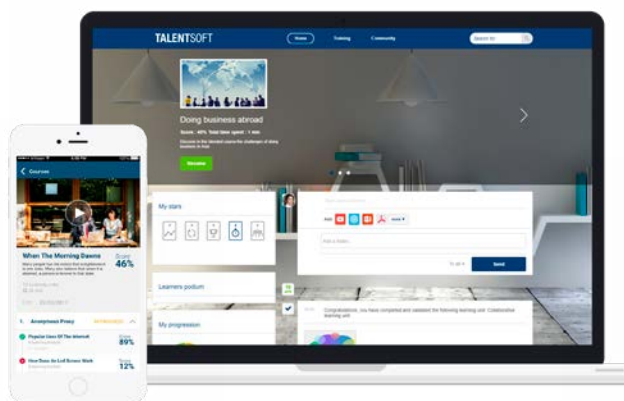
TALENTSOFT

Home

Training

Community

Search for

Doing business abroad

Score : 46% Total time spent : 1 min

Discover in the Monitor course the challenges of doing business in Asia

Resume

My stars

Learners podium

My progression

Send

Congratulations, you have completed and validated the following learning unit: Collaborative learning unit

Courses

When The Morning Dawns

Score
46%

1. Anonymous Proxy

Popular Uses Of The Internet

Score
89%

How Does An Led Screen Work

Score
12%